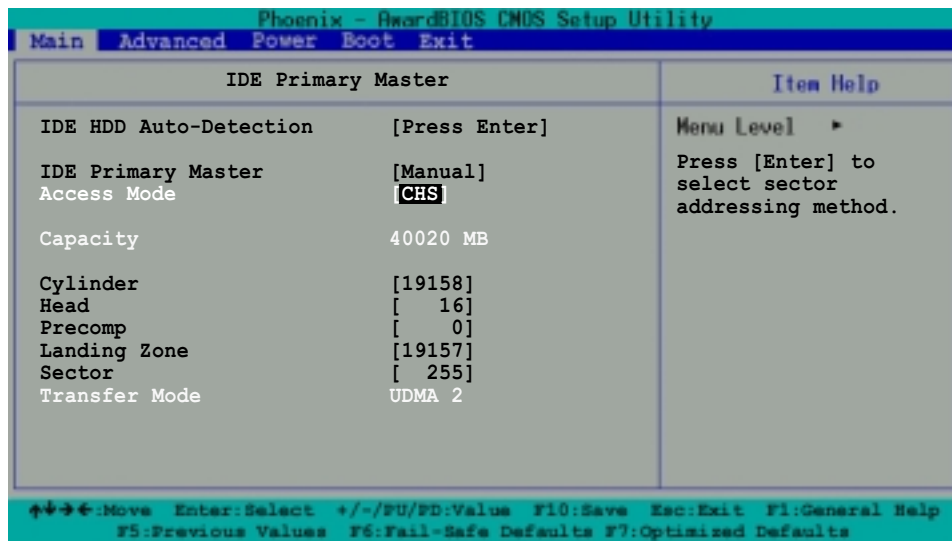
Phoenix - AwardBIOS CMOS Setup Utility

Main Advanced Power Boot Exit

IDE Primary Master

Item Help

IDE HDD Auto-Detection [Press Enter]

IDE Primary Master [Manual]
Access Mode [CHS]

Capacity 40020 MB

Cylinder [19158]
Head [ 16]
Precomp [ 0]
Landing Zone [19157]
Sector [ 255]
Transfer Mode UDMA 2

Menu Level ►

Press [Enter] to select sector addressing method.

↑↓→←:Move Enter:Select +/-/PU/PD:Value F10:Save Esc:Exit F1:General Help
F5:Previous Values F6:Fail-Safe Defaults F7:Optimized Defaults